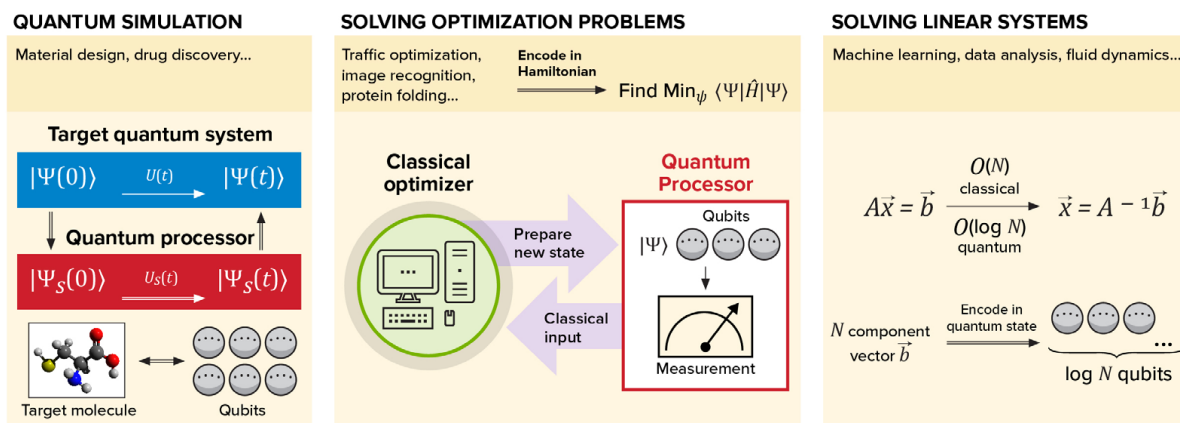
QUANTUM SIMULATION

Material design, drug discovery...

Target quantum system

$|\Psi(0)\rangle$ $U(t)$ $|\Psi(t)\rangle$

Quantum processor

$|\Psi_S(0)\rangle$ $U_S(t)$ $|\Psi_S(t)\rangle$

Target molecule

Qubits

SOLVING OPTIMIZATION PROBLEMS

Traffic optimization, image recognition, protein folding...

Encode in Hamiltonian

Find $\text{Min}_\psi \langle\Psi|\hat{H}|\Psi\rangle$

Classical optimizer

Prepare new state

Classical input

Quantum Processor

Qubits

$|\Psi\rangle$

Measurement

SOLVING LINEAR SYSTEMS

Machine learning, data analysis, fluid dynamics...

$A\vec{x} = \vec{b}$ $O(N)$ classical $O(\log N)$ quantum $\vec{x} = A^{-1}\vec{b}$

$N$ component vector $\vec{b}$

Encode in quantum state

...

log $N$ qubits